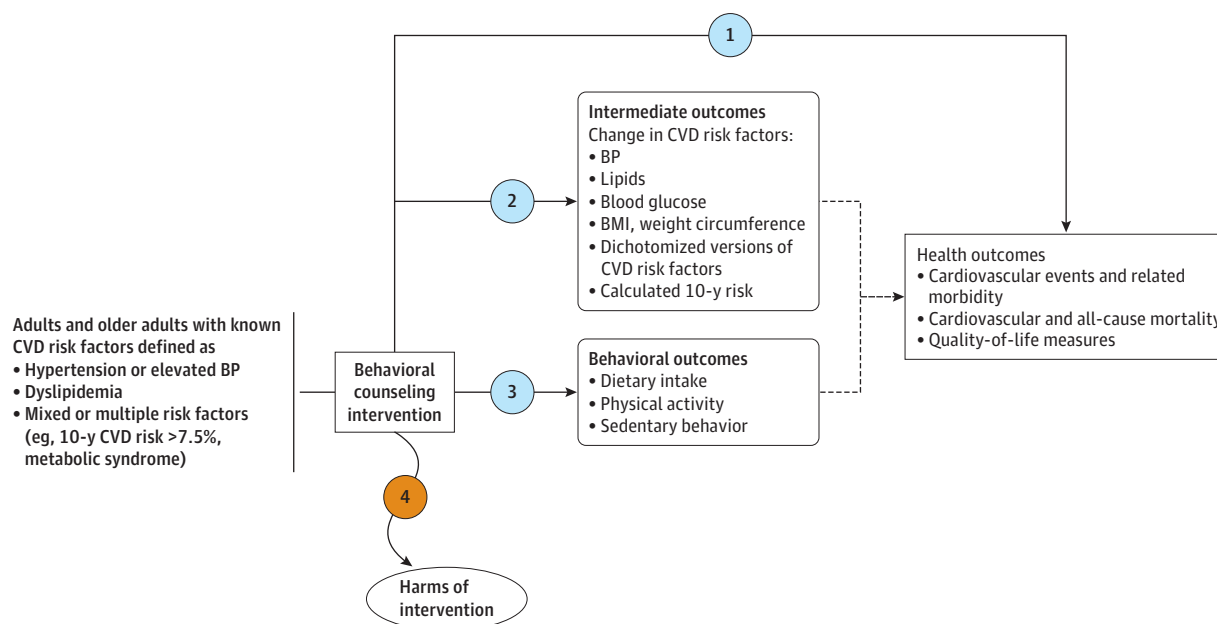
1

Intermediate outcomes
Change in CVD risk factors:
• BP
• Lipids
• Blood glucose
• BMI, weight circumference
• Dichotomized versions of CVD risk factors
• Calculated 10-y risk

2

Health outcomes
• Cardiovascular events and related morbidity
• Cardiovascular and all-cause mortality
• Quality-of-life measures

Adults and older adults with known CVD risk factors defined as
• Hypertension or elevated BP
• Dyslipidemia
• Mixed or multiple risk factors (eg, 10-y CVD risk >7.5%, metabolic syndrome)

Behavioral counseling intervention

3

Behavioral outcomes
• Dietary intake
• Physical activity
• Sedentary behavior

4

Harms of intervention